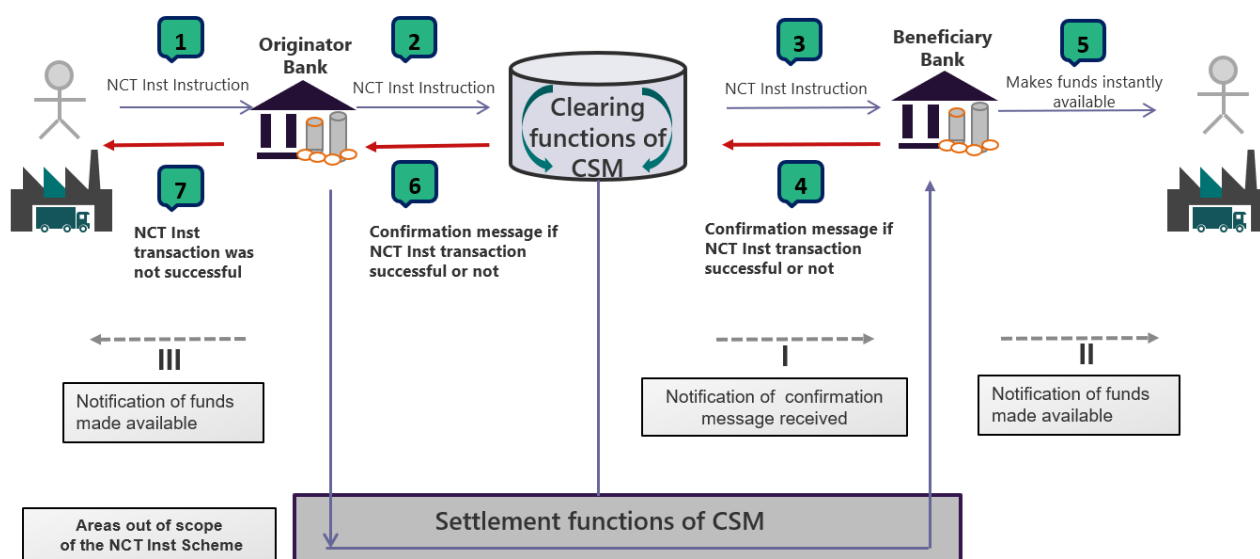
1

NCT Inst Instruction

Originator Bank

2

NCT Inst Instruction

Clearing functions of CSM

3

NCT Inst Instruction

Beneficiary Bank

5

Makes funds instantly available

7

NCT Inst transaction was not successful

6

Confirmation message if NCT Inst transaction successful or not

4

Confirmation message if NCT Inst transaction successful or not

III

Notification of funds made available

I

Notification of confirmation message received

II

Notification of funds made available

Areas out of scope of the NCT Inst Scheme

Settlement functions of CSM